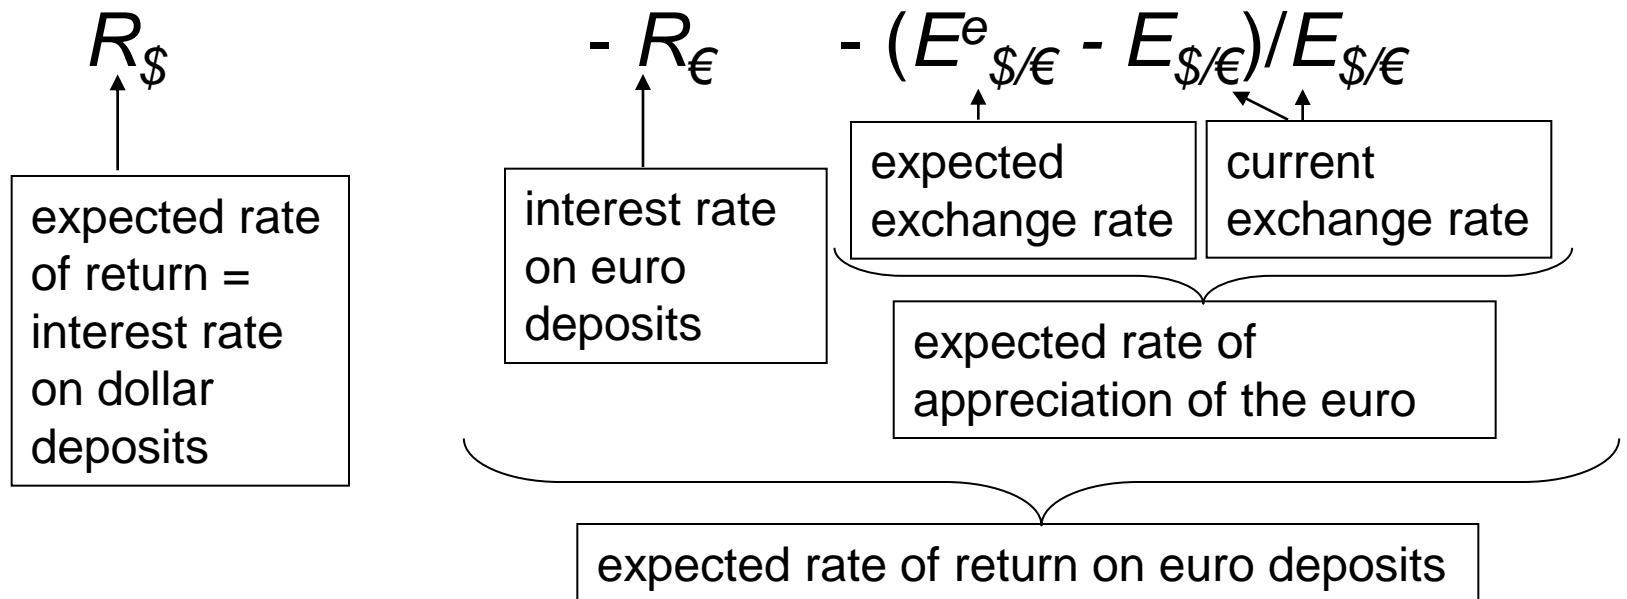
$R_{\$}$ $- R_{€}$ $- (E^e_{\$/€} - E_{\$/€})/E_{\$/€}$

expected rate of return = interest rate on dollar deposits

interest rate on euro deposits

expected exchange rate

current exchange rate

expected rate of appreciation of the euro

expected rate of return on euro deposits